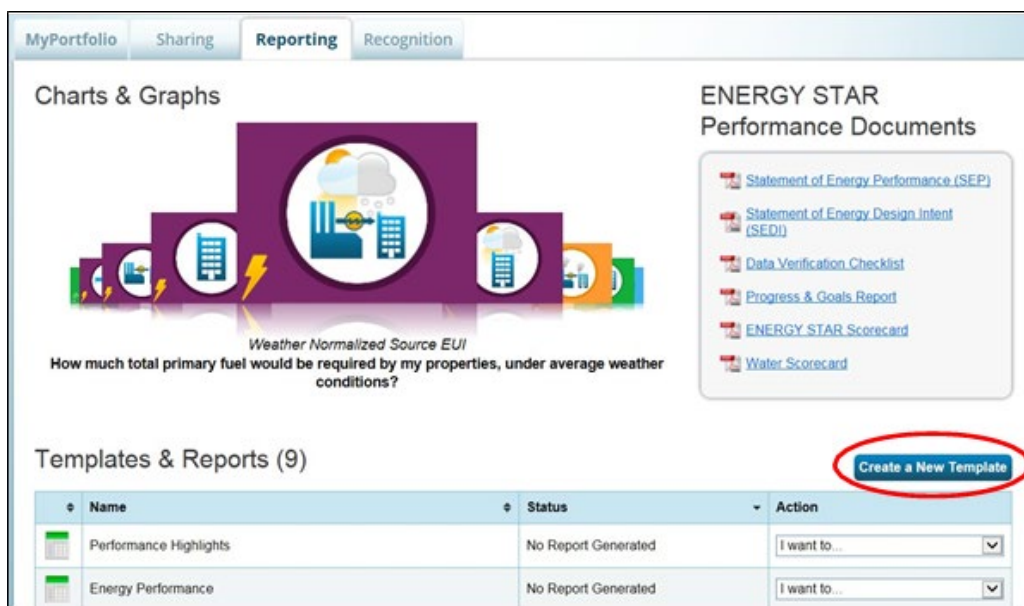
MyPortfolio Sharing Reporting Recognition

Charts & Graphs

Weather Normalized Source EUI
How much total primary fuel would be required by my properties, under average weather conditions?

ENERGY STAR Performance Documents

Statement of Energy Performance (SEP)
Statement of Energy Design Intent (SEDI)
Data Verification Checklist
Progress & Goals Report
ENERGY STAR Scorecard
Water Scorecard

Templates & Reports (9)

Create a New Template

| | Name | Status | Action |
|---|---|---|---|
| | Performance Highlights | No Report Generated | I want to... |
| | Energy Performance | No Report Generated | I want to... |